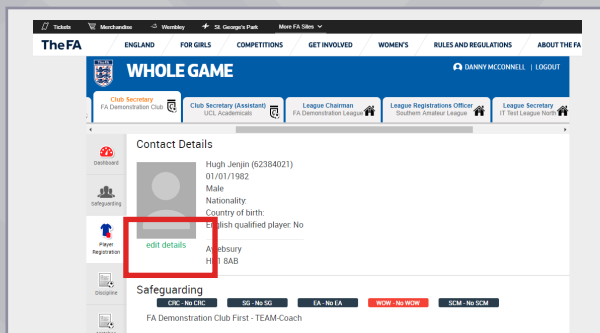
Tickets Merchandise Wembley St. George's Park More FA Sites

The FA ENGLAND FOR GIRLS COMPETITIONS GET INVOLVED WOMEN'S RULES AND REGULATIONS ABOUT THE FA

WHOLE GAME

DANNY MCCONNELL | LOGOUT

Club Secretary
FA Demonstration Club

Club Secretary (Assistant)
UCL Academicals

League Chairman
FA Demonstration League

League Registrations Officer
Southern Amateur League

League Secretary
IT Test League North

Dashboard

Safeguarding

Player Registration

Discipline

Contact Details

Hugh Jenjin (62384021)
01/01/1982
Male
Nationality:
Country of birth:
English qualified player: No

edit details

Aylesbury
HP1 8AB

Safeguarding

CRC - No CRC SG - No SG EA - No EA WOW - No WOW SCM - No SCM

FA Demonstration Club First - TEAM-Coach